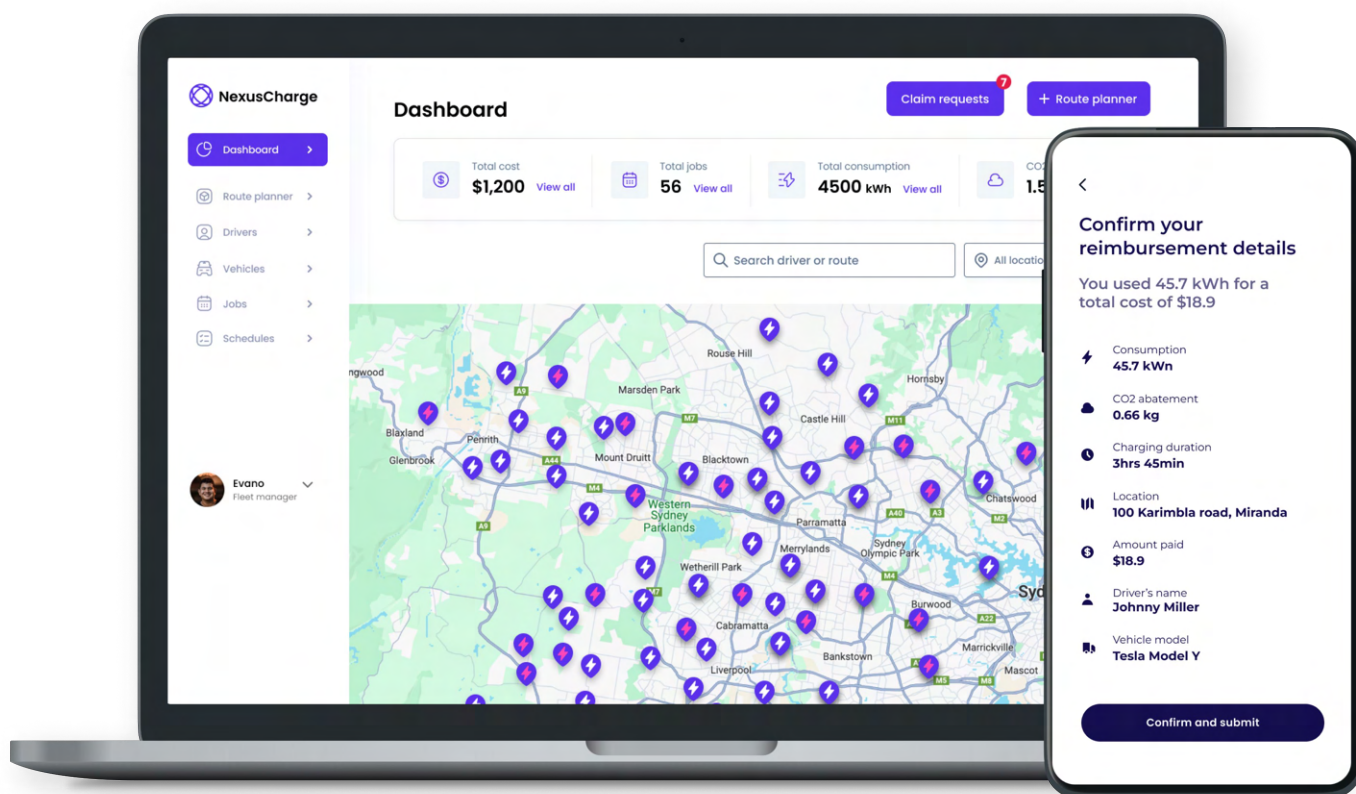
NexusCharge

Dashboard
Route planner
Drivers
Vehicles
Jobs
Schedules

Evano
Fleet manager

Dashboard

Claim requests 7
+ Route planner

Total cost
$1,200 View all

Total jobs
56 View all

Total consumption
4500 kWh View all

CO2
1.5

Search driver or route
All locatio

ngwood
Blaxland
Glenbrook
Penrith
Marsden Park
Rouse Hill
Hornsby
Castle Hill
Mount Druitt
Blacktown
Western Sydney Parklands
Parramatta
Chatswood
Merrylands
Sydney Olympic Park
Wetherill Park
Burwood
Syd
Cabramatta
Marrickville
Bankstown
Liverpool
Mascot
A9
M7
M2
M11
A44
M4
A40
A3
A28
A22
M5
M8

Confirm your reimbursement details

You used 45.7 kWh for a total cost of $18.9

Consumption
45.7 kWn

CO2 abatement
0.66 kg

Charging duration
3hrs 45min

Location
100 Karimbla road, Miranda

Amount paid
$18.9

Driver's name
Johnny Miller

Vehicle model
Tesla Model Y

Confirm and submit